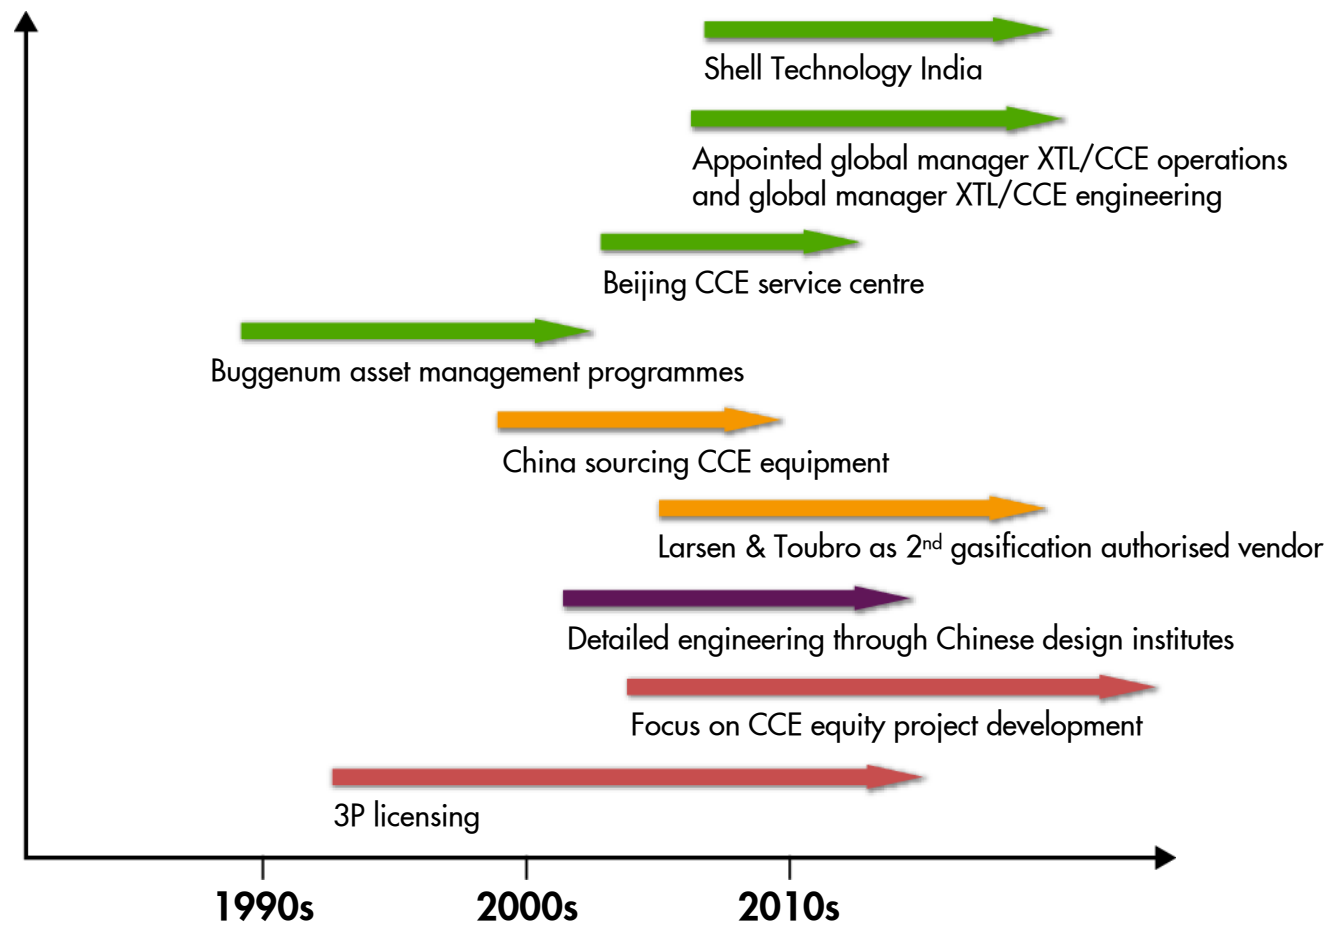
Shell Technology India

Appointed global manager XTL/CCE operations and global manager XTL/CCE engineering

Beijing CCE service centre

Buggenum asset management programmes

China sourcing CCE equipment

Larsen & Toubro as 2$^{nd}$ gasification authorised vendor

Detailed engineering through Chinese design institutes

Focus on CCE equity project development

3P licensing

1990s

2000s

2010s